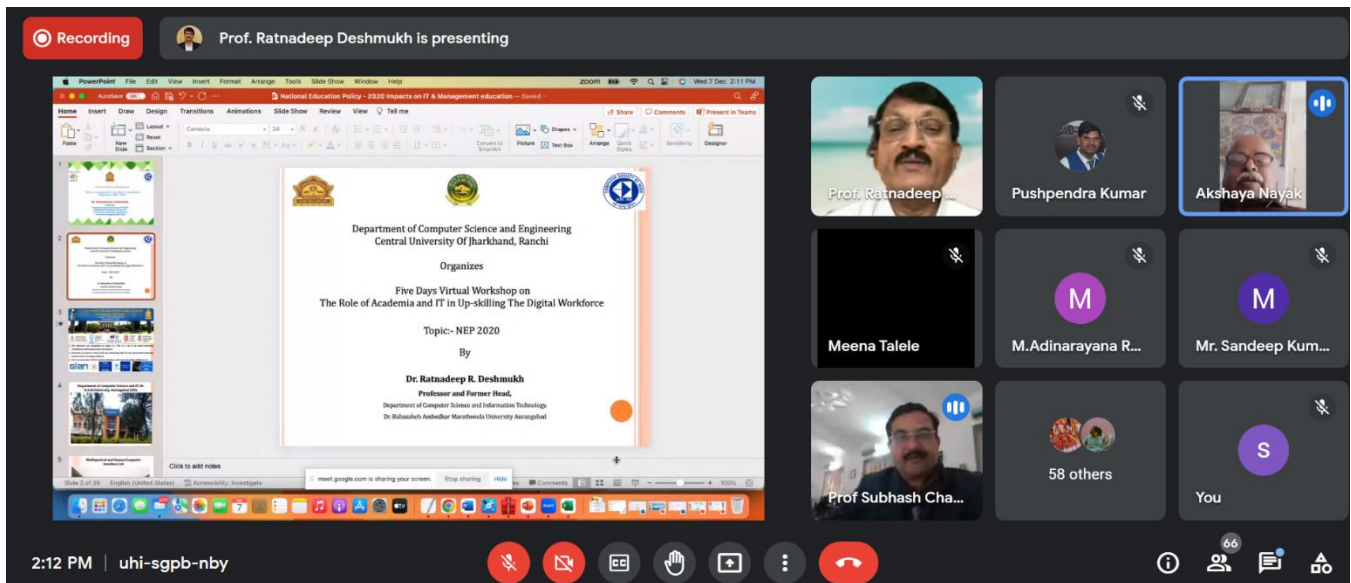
Recording

Prof. Ratnadeep Deshmukh is presenting

PowerPoint File Edit View Insert Format Arrange Tools Slide Show Window Help

Wed 7 Dec 2:11 PM

National Education Policy - 2020 Impacts on IT & Management education — Saved

Home Insert Draw Design Transitions Animations Slide Show Review View Tell me

Share Comments Present in Teams

Paste New Slide Layout Reset Section Picture Text Box Arrange Quick Styles Sensitivity Designer

Department of Computer Science and Engineering
Central University Of Jharkhand, Ranchi

Organizes

Five Days Virtual Workshop on
The Role of Academia and IT in Up-skilling The Digital Workforce

Topic:- NEP 2020

By

Dr. Ratnadeep R. Deshmukh
Professor and Former Head,
Department of Computer Science and Information Technology,
Dr. Babasaheb Ambedkar Marathwada University Aurangabad

Click to add notes

Slide 2 of 39 English (United States) Accessibility: Investigate

meet.google.com is sharing your screen. Stop sharing Hide

Comments 100%

Prof. Ratnadeep ...

Pushpendra Kumar

Akshaya Nayak

Meena Talele

M

M.Adinarayana R...

M

Mr. Sandeep Kum...

Prof Subhash Cha...

58 others

S

You

2:12 PM | uhi-sgpb-nby

66